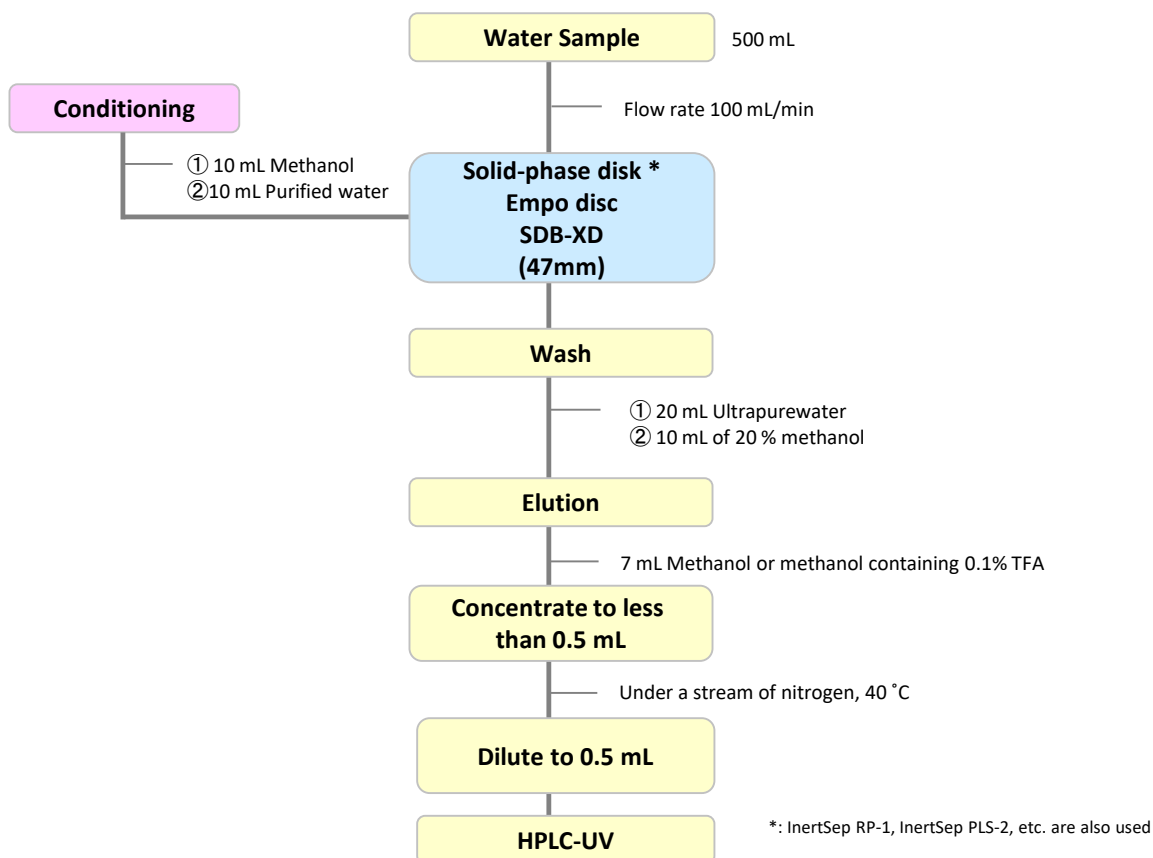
Water Sample

500 mL

Conditioning

Flow rate 100 mL/min

① 10 mL Methanol
②10 mL Purified water

Solid-phase disk *
Empo disc
SDB-XD
(47mm)

Wash

① 20 mL Ultrapurewater
② 10 mL of 20 % methanol

Elution

7 mL Methanol or methanol containing 0.1% TFA

Concentrate to less than 0.5 mL

Under a stream of nitrogen, 40 ˚C

Dilute to 0.5 mL

HPLC-UV

*: InertSep RP-1, InertSep PLS-2, etc. are also used